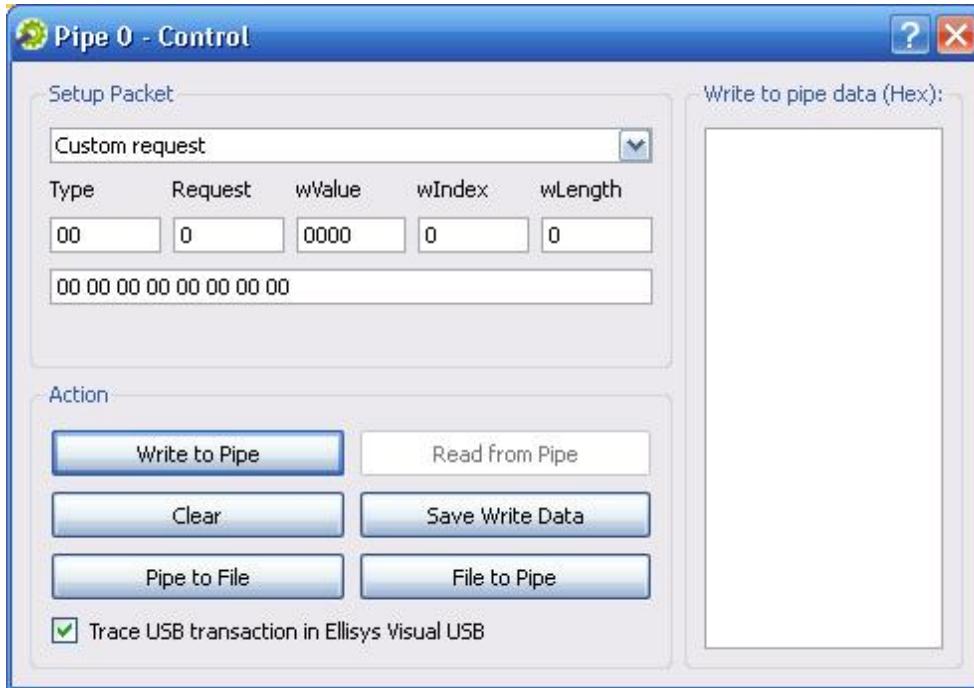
Pipe 0 - Control

Setup Packet

Custom request

| Type | Request | wValue | wIndex | wLength |
|---|---|---|---|---|
| 00 | 0 | 0000 | 0 | 0 |

00 00 00 00 00 00 00 00

Action

Write to Pipe

Read from Pipe

Clear

Save Write Data

Pipe to File

File to Pipe

Trace USB transaction in Ellisys Visual USB

Write to pipe data (Hex):